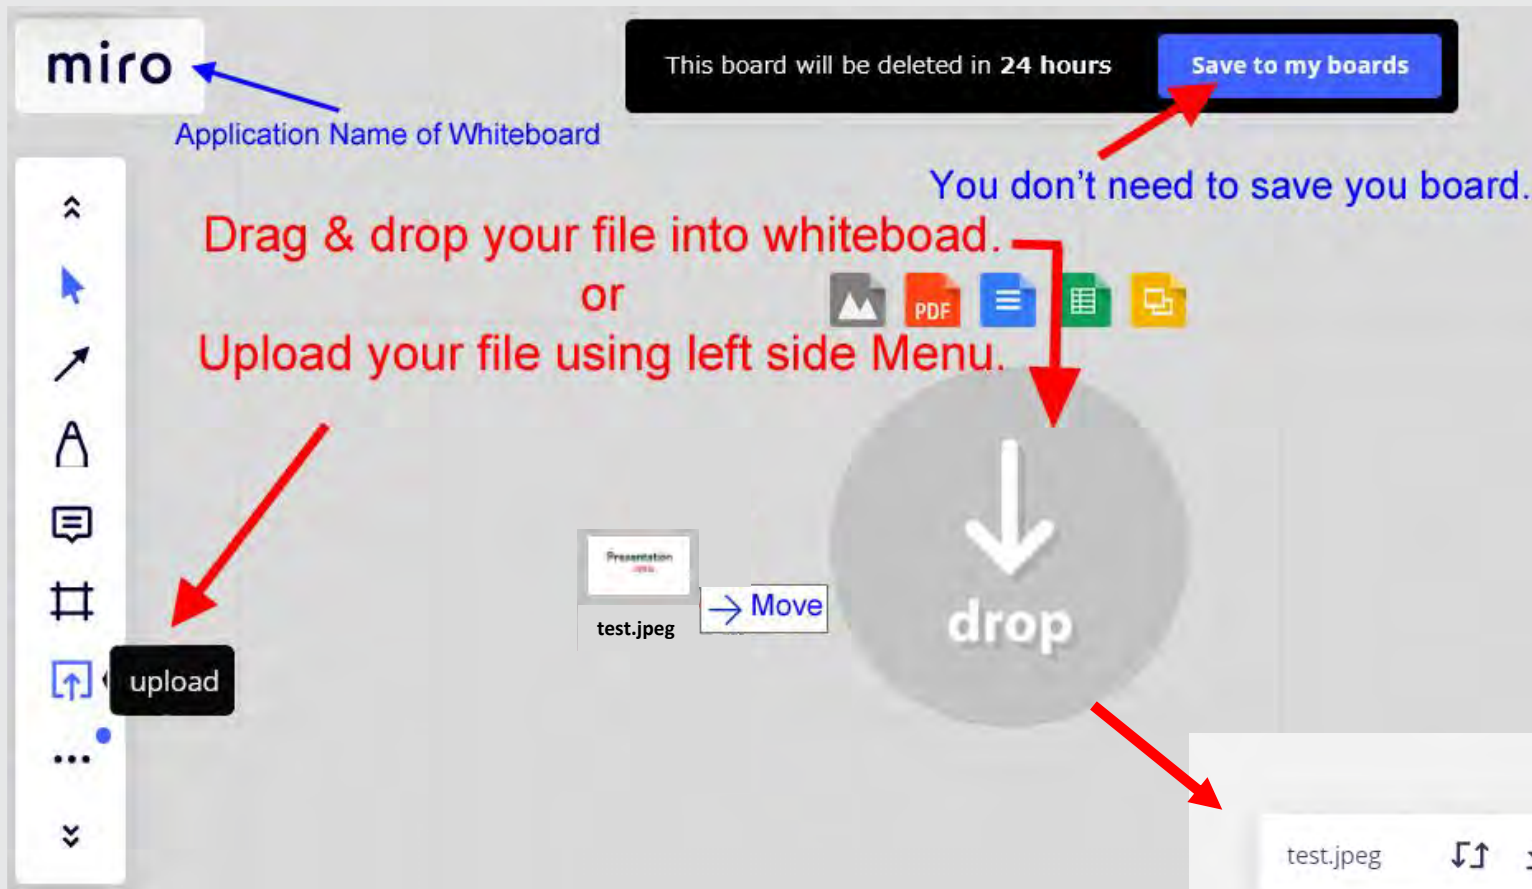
miro

Application Name of Whiteboard

This board will be deleted in **24 hours** Save to my boards

You don't need to save you board.

Drag & drop your file into whiteboad.
or
Upload your file using left side Menu.

PDF

Presentation

test.jpeg

Move

drop

upload

test.jpeg